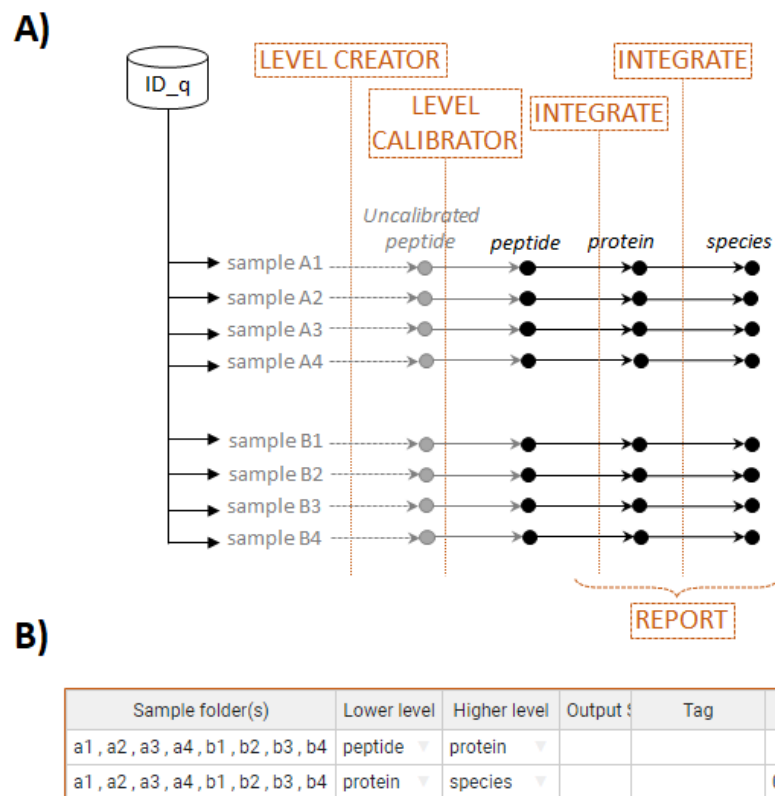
A)

ID_q

LEVEL CREATOR

LEVEL CALIBRATOR

INTEGRATE

INTEGRATE

Uncalibrated peptide

peptide

protein

species

sample A1
sample A2
sample A3
sample A4

sample B1
sample B2
sample B3
sample B4

REPORT

B)

| Sample folder(s) | Lower level | Higher level | Output S | Tag |
|---|---|---|---|---|
| a1 , a2 , a3 , a4 , b1 , b2 , b3 , b4 | peptide | protein | | |
| a1 , a2 , a3 , a4 , b1 , b2 , b3 , b4 | protein | species | | |